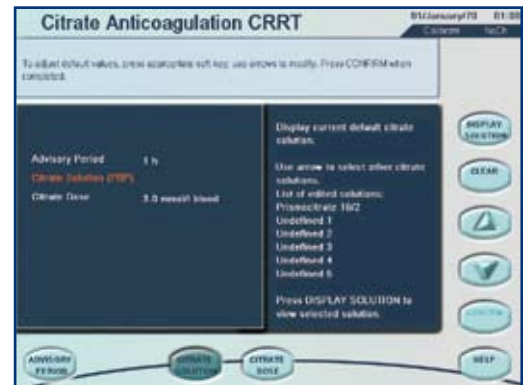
Citrate Anticoagulation CRRT

01/January/70 01:0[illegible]

Calcium NaCit

To adjust default values, press appropriate soft key; use arrows to modify. Press CONFIRM when completed.

Advisory Period 1 h

Citrate Solution (PBP)

Citrate Dose 3.0 mmol/l blood

Display current default citrate solution.

Use arrow to select other citrate solutions.

List of edited solutions:

Prismocitrate 10/2

Undefined 1

Undefined 2

Undefined 3

Undefined 4

Undefined 5

Press DISPLAY SOLUTION to view selected solution.

DISPLAY SOLUTION

CLEAR

CONFIRM

HELP

ADVISORY PERIOD

CITRATE SOLUTION

CITRATE DOSE